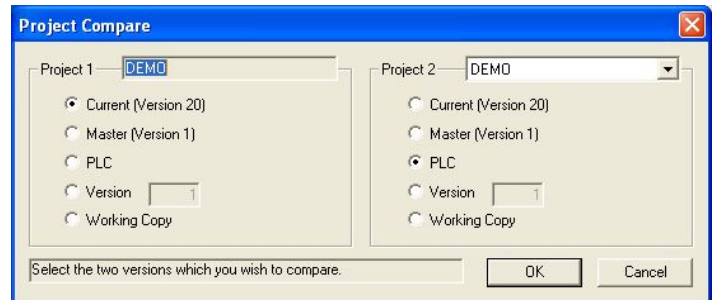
Project Compare

Project 1 DEMO

Current (Version 20)
Master (Version 1)
PLC
Version 1
Working Copy

Project 2 DEMO

Current (Version 20)
Master (Version 1)
PLC
Version 1
Working Copy

Select the two versions which you wish to compare.

OK

Cancel